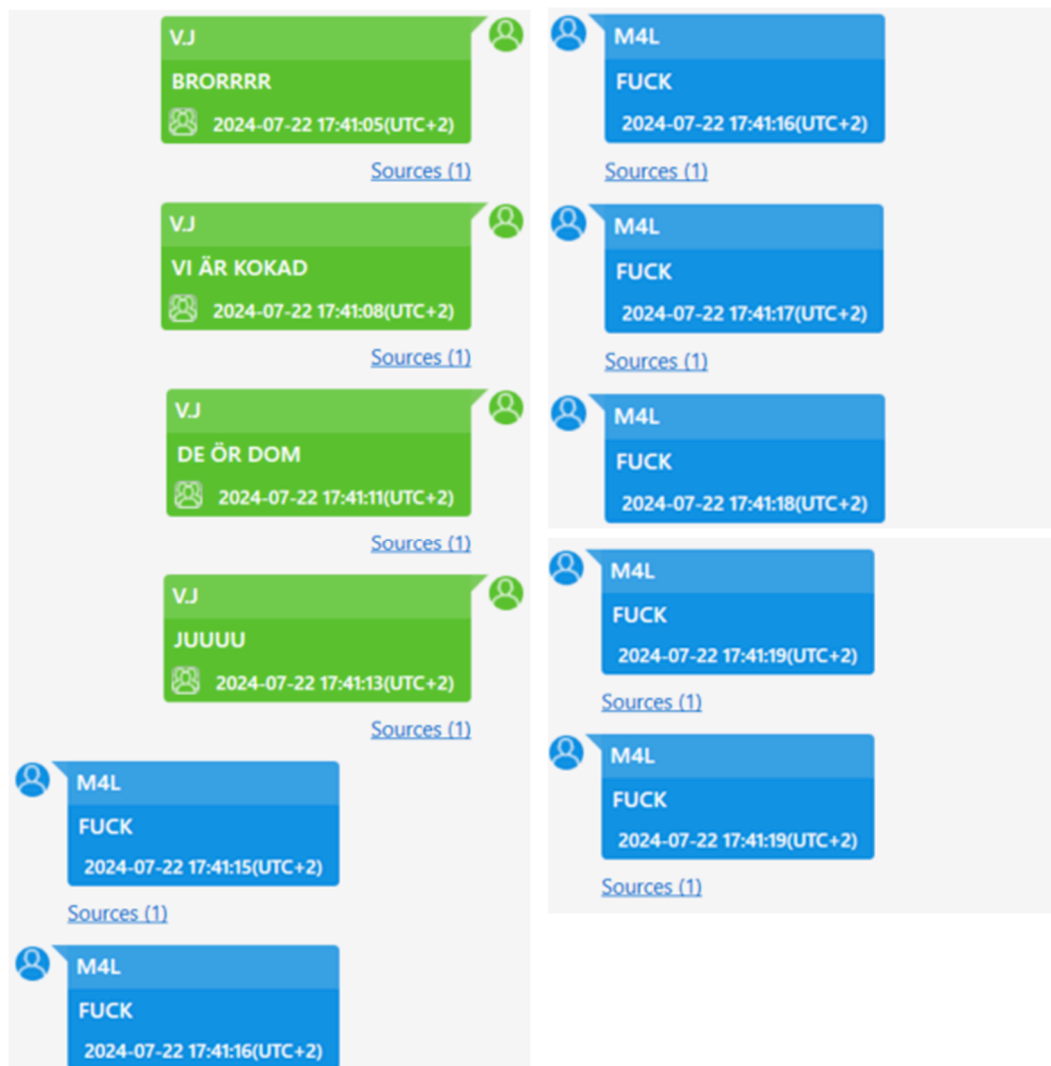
V.J
BRORRRR
2024-07-22 17:41:05(UTC+2)
Sources (1)

V.J
VI ÄR KOKAD
2024-07-22 17:41:08(UTC+2)
Sources (1)

V.J
DE ÖR DOM
2024-07-22 17:41:11(UTC+2)
Sources (1)

V.J
JUUUU
2024-07-22 17:41:13(UTC+2)
Sources (1)

M4L
FUCK
2024-07-22 17:41:15(UTC+2)
Sources (1)

M4L
FUCK
2024-07-22 17:41:16(UTC+2)

M4L
FUCK
2024-07-22 17:41:16(UTC+2)
Sources (1)

M4L
FUCK
2024-07-22 17:41:17(UTC+2)
Sources (1)

M4L
FUCK
2024-07-22 17:41:18(UTC+2)

M4L
FUCK
2024-07-22 17:41:19(UTC+2)
Sources (1)

M4L
FUCK
2024-07-22 17:41:19(UTC+2)
Sources (1)